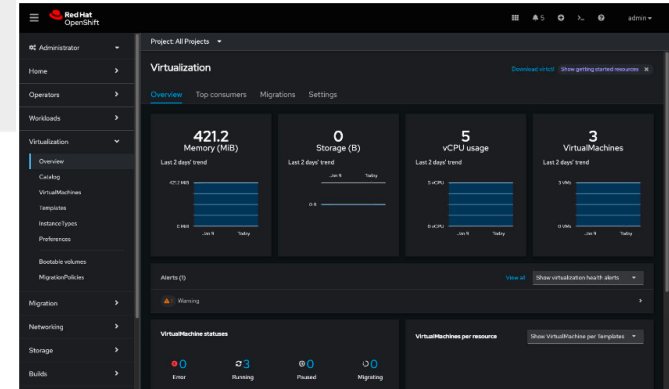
Red Hat
OpenShift

5

admin

Administrator

Home

Operators

Workloads

Virtualization

Overview

Catalog

VirtualMachines

Templates

InstanceTypes

Preferences

Bootable volumes

MigrationPolicies

Migration

Networking

Storage

Builds

Project: All Projects

Virtualization

Download virtctl

Show getting started resources

Overview

Top consumers

Migrations

Settings

421.2
Memory (MiB)

Last 2 days' trend

421.2 MiB

0 MiB

Jan 9

Today

0
Storage (B)

Last 2 days' trend

Jan 9

Today

0 B

5
vCPU usage

Last 2 days' trend

5 vCPU

0 vCPU

Jan 9

Today

3
VirtualMachines

Last 2 days' trend

3 VMs

0 VMs

Jan 9

Today

Alerts (1)

View all

Show virtualization health alerts

Warning

VirtualMachine statuses

0
Error

3
Running

0
Paused

0
Migrating

VirtualMachines per resource

Show VirtualMachine per Templates